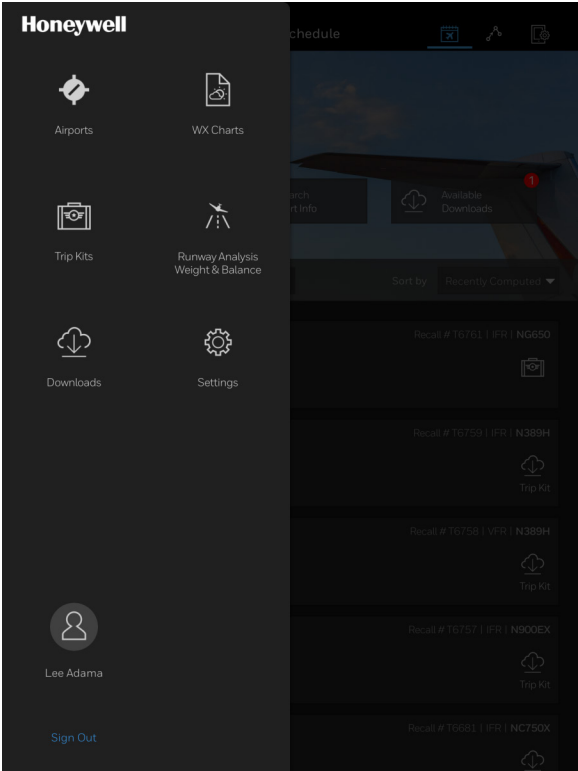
Honeywell

Airports

WX Charts

Trip Kits

Runway Analysis
Weight & Balance

Downloads

Settings

Lee Adama

Sign Out

chedule

arch
rt Info

Available
Downloads

1

Sort by

Recently Computed

Recall # T6761 | IFR | NG650

Recall # T6759 | IFR | N389H

Trip Kit

Recall # T6758 | VFR | N389H

Trip Kit

Recall # T6757 | IFR | N900EX

Trip Kit

Recall # T6681 | IFR | NC750X